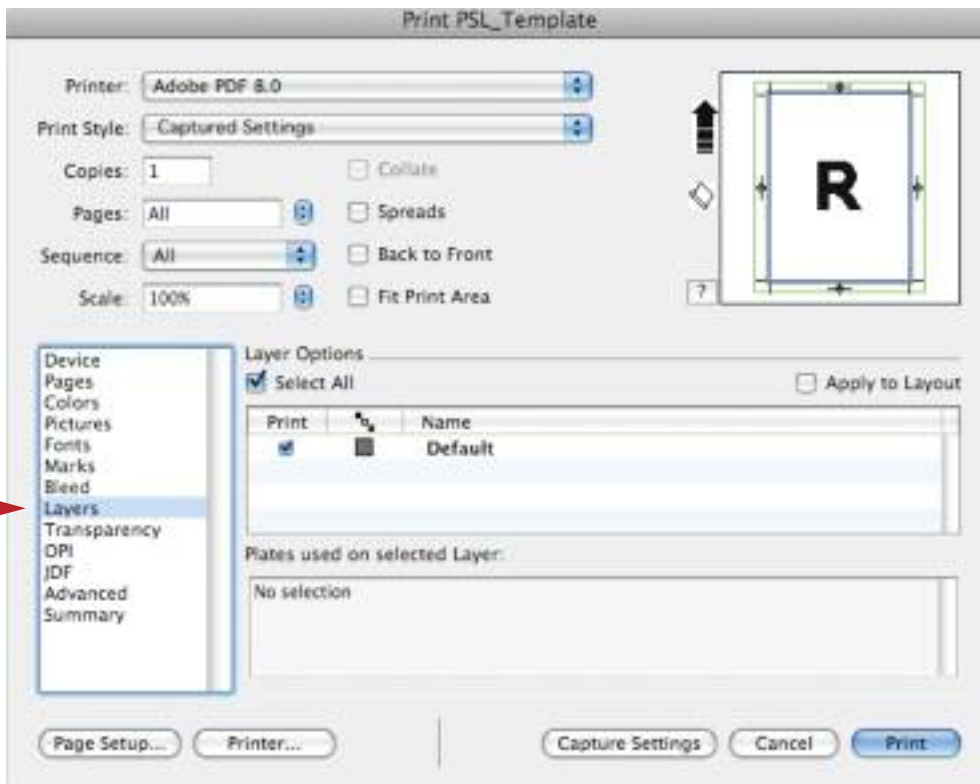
Print PSL_Template

Printer: Adobe PDF 8.0

Print Style: Captured Settings

Copies: 1

Collate

Pages: All

Spreads

Sequence: All

Back to Front

Scale: 100%

Fit Print Area

R

?

Device
Pages
Colors
Pictures
Fonts
Marks
Bleed
Layers
Transparency
OPI
JDF
Advanced
Summary

Layer Options

Select All

Apply to Layout

| Print | | Name |
|---|---|---|
| ✓ | | Default |

Plates used on selected Layer:

No selection

Page Setup...

Printer...

Capture Settings

Cancel

Print